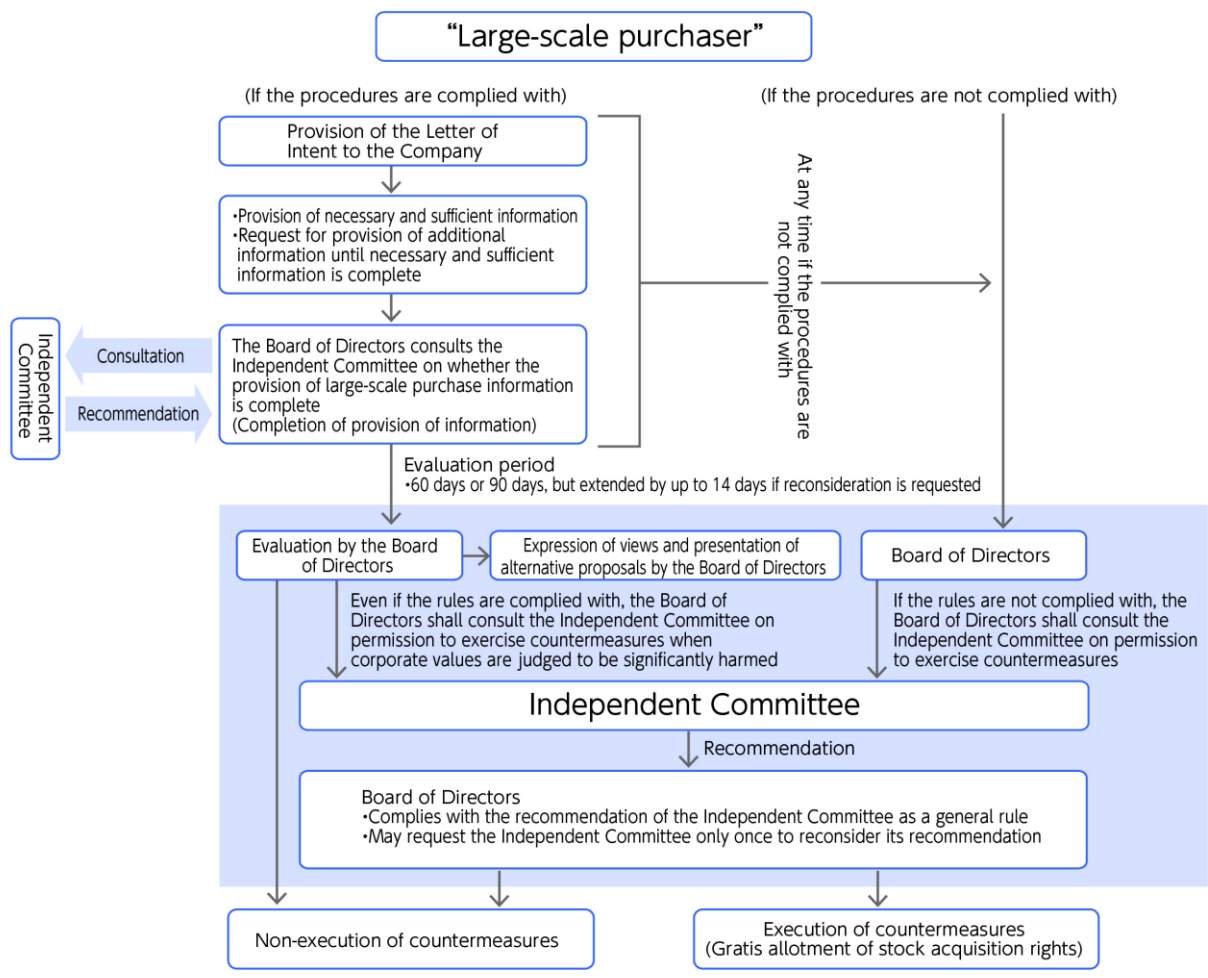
"Large-scale purchaser"

(If the procedures are complied with)

(If the procedures are not complied with)

Provision of the Letter of Intent to the Company

•Provision of necessary and sufficient information
•Request for provision of additional information until necessary and sufficient information is complete

At any time if the procedures are not complied with

Independent Committee

Consultation

Recommendation

The Board of Directors consults the Independent Committee on whether the provision of large-scale purchase information is complete
(Completion of provision of information)

Evaluation period
•60 days or 90 days, but extended by up to 14 days if reconsideration is requested

Evaluation by the Board of Directors

Expression of views and presentation of alternative proposals by the Board of Directors

Board of Directors

Even if the rules are complied with, the Board of Directors shall consult the Independent Committee on permission to exercise countermeasures when corporate values are judged to be significantly harmed

If the rules are not complied with, the Board of Directors shall consult the Independent Committee on permission to exercise countermeasures

Independent Committee

Recommendation

Board of Directors
•Complies with the recommendation of the Independent Committee as a general rule
•May request the Independent Committee only once to reconsider its recommendation

Non-execution of countermeasures

Execution of countermeasures
(Gratis allotment of stock acquisition rights)